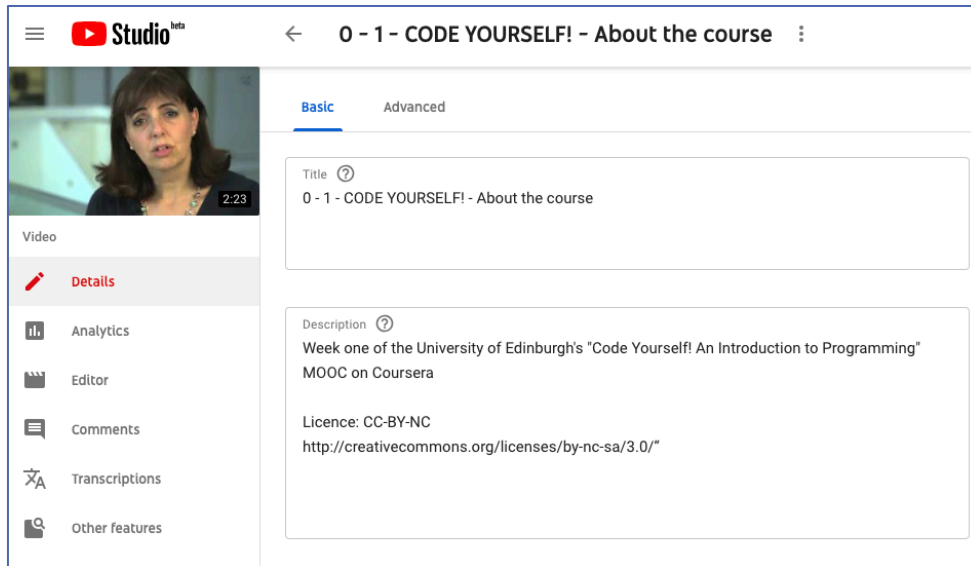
Studio beta

0 - 1 - CODE YOURSELF! - About the course

2:23

Video

Details

Analytics

Editor

Comments

Transcriptions

Other features

Basic

Advanced

Title

0 - 1 - CODE YOURSELF! - About the course

Description

Week one of the University of Edinburgh's "Code Yourself! An Introduction to Programming" MOOC on Coursera

Licence: CC-BY-NC
http://creativecommons.org/licenses/by-nc-sa/3.0/"